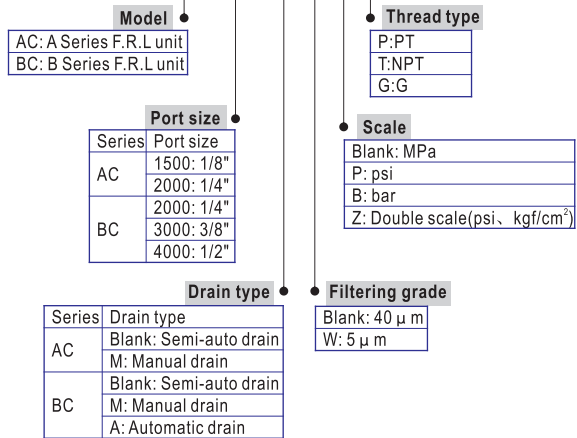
Model

AC: A Series F.R.L unit
BC: B Series F.R.L unit

Port size

| Series | Port size |
|---|---|
| AC | 1500: 1/8" |
| | 2000: 1/4" |
| BC | 2000: 1/4" |
| | 3000: 3/8" |
| | 4000: 1/2" |

Drain type

| Series | Drain type |
|---|---|
| AC | Blank: Semi-auto drain |
| | M: Manual drain |
| BC | Blank: Semi-auto drain |
| | M: Manual drain |
| | A: Automatic drain |

Thread type

P:PT
T:NPT
G:G

Scale

Blank: MPa
P: psi
B: bar
Z: Double scale(psi、kgf/$cm^2$)

Filtering grade

Blank: 40 μ m
W: 5 μ m